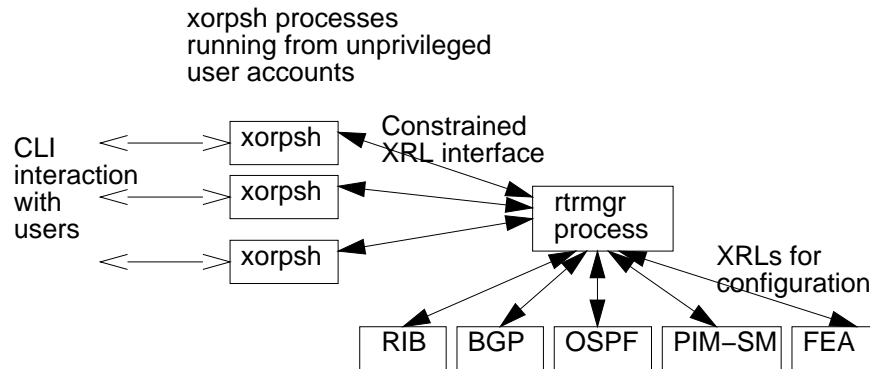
xorpsh processes running from unprivileged user accounts

CLI interaction with users

xorpsh

xorpsh

xorpsh

Constrained XRL interface

rtrmgr process

XRLs for configuration

RIB

BGP

OSPF

PIM−SM

FEA